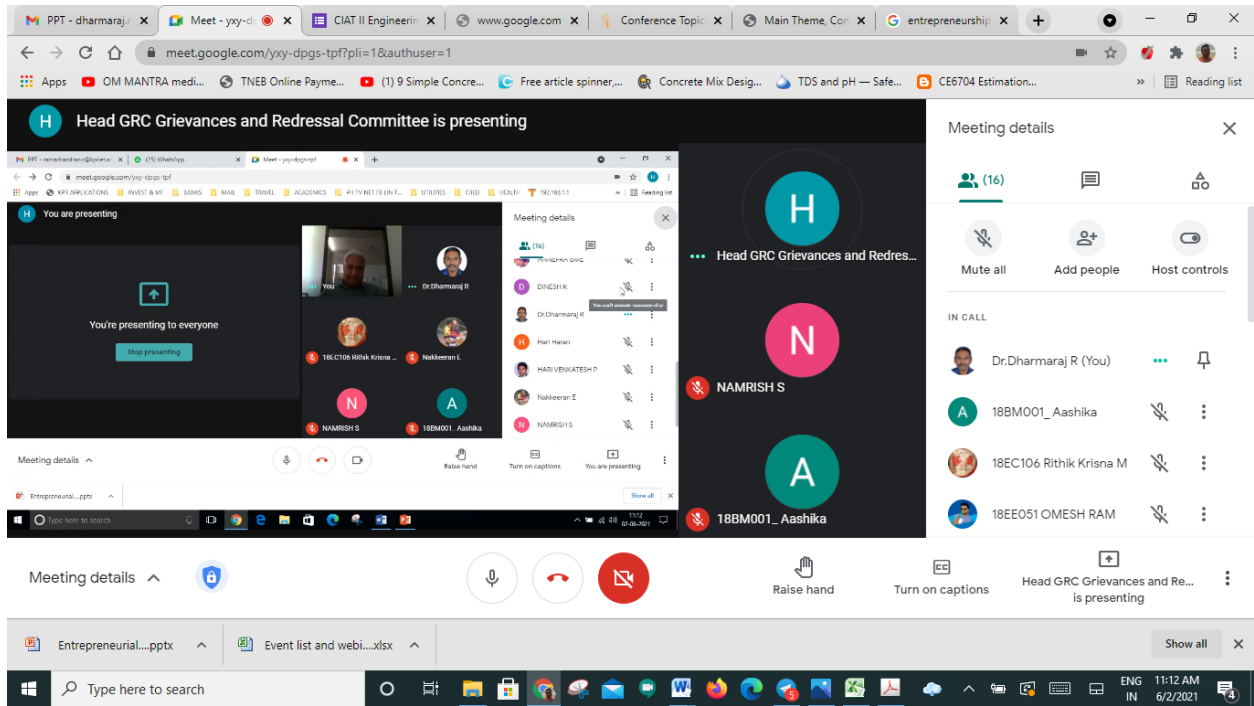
PPT - dharmaraj | Meet - yxy-d | CIAT II Engineerin | www.google.com | Conference Topic | Main Theme, Cor | entrepreneurship

meet.google.com/yxy-dpgs-tpf?pli=1&authuser=1

Apps | OM MANTRA medi... | TNEB Online Payme... | (1) 9 Simple Concre... | Free article spinner,... | Concrete Mix Desig... | TDS and pH — Safe... | CE6704 Estimation... | » | Reading list

H Head GRC Grievances and Redressal Committee is presenting

PPT - ramachandran.s@kpriet.ac | (9) WhatsApp | Meet - yxy-dpgs-tpf

meet.google.com/yxy-dpgs-tpf

Apps | KPR APPLICATIONS | INVEST & MF | BANKS | MAIL | TRAVEL | ACADEMICS | PH TV NET FB LIN T... | UTILITIES | CIED | HEALTH | 192.168.1.1 | Reading list

H You are presenting

You're presenting to everyone

Stop presenting

You | Dr.Dharmaraj R

18EC106 Rithik Krisna ... | Nakkeeran E

N NAMRISH S | A 18BM001_ Aashika

Meeting details

(16)

ANNEHA BME
D DINESH K
You can't unmute someone else
Dr.Dharmaraj R
H Hari Haran
HARI VENKATESH P
Nakkeeran E
N NAMRISH S

Meeting details

Raise hand | Turn on captions | You are presenting

Entrepreneurial....pptx | Show all

Type here to search | 11:12 07-06-2021

H Head GRC Grievances and Redres...

N NAMRISH S

A 18BM001_ Aashika

Meeting details

(16)

Mute all | Add people | Host controls

IN CALL

Dr.Dharmaraj R (You)

A 18BM001_ Aashika

18EC106 Rithik Krisna M

18EE051 OMESH RAM

Meeting details

Raise hand | Turn on captions | Head GRC Grievances and Re... is presenting

Entrepreneurial....pptx | Event list and webi....xlsx | Show all

Type here to search | ENG IN | 11:12 AM 6/2/2021